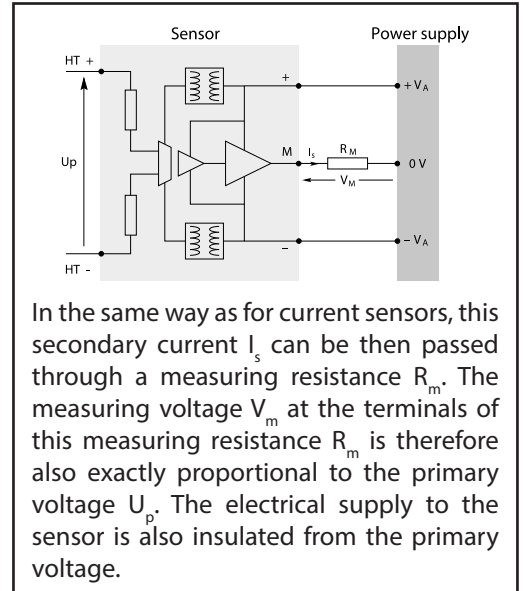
Sensor

Power supply

HT +

Up

HT -

+

M

–

$I_s$

$R_M$

$V_M$

$+V_A$

0 V

$-V_A$

In the same way as for current sensors, this secondary current $I_s$ can be then passed through a measuring resistance $R_m$. The measuring voltage $V_m$ at the terminals of this measuring resistance $R_m$ is therefore also exactly proportional to the primary voltage $U_p$. The electrical supply to the sensor is also insulated from the primary voltage.